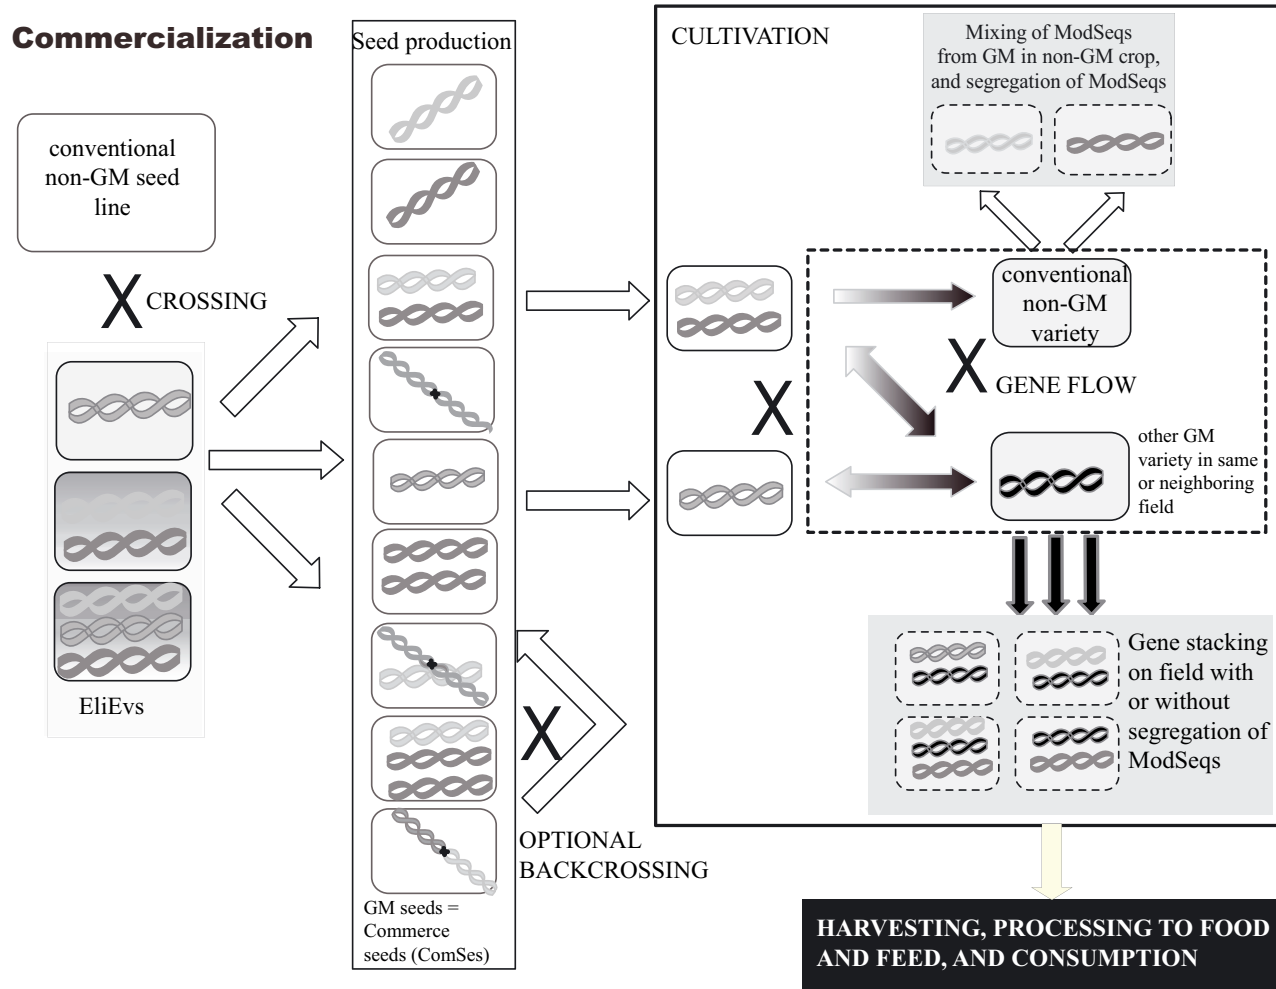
Commercialization

conventional non-GM seed line

X CROSSING

EliEvs

Seed production

GM seeds = Commerce seeds (ComSes)

X

OPTIONAL BACKCROSSING

CULTIVATION

Mixing of ModSeqs from GM in non-GM crop, and segregation of ModSeqs

conventional non-GM variety

X

X GENE FLOW

other GM variety in same or neighboring field

Gene stacking on field with or without segregation of ModSeqs

HARVESTING, PROCESSING TO FOOD AND FEED, AND CONSUMPTION